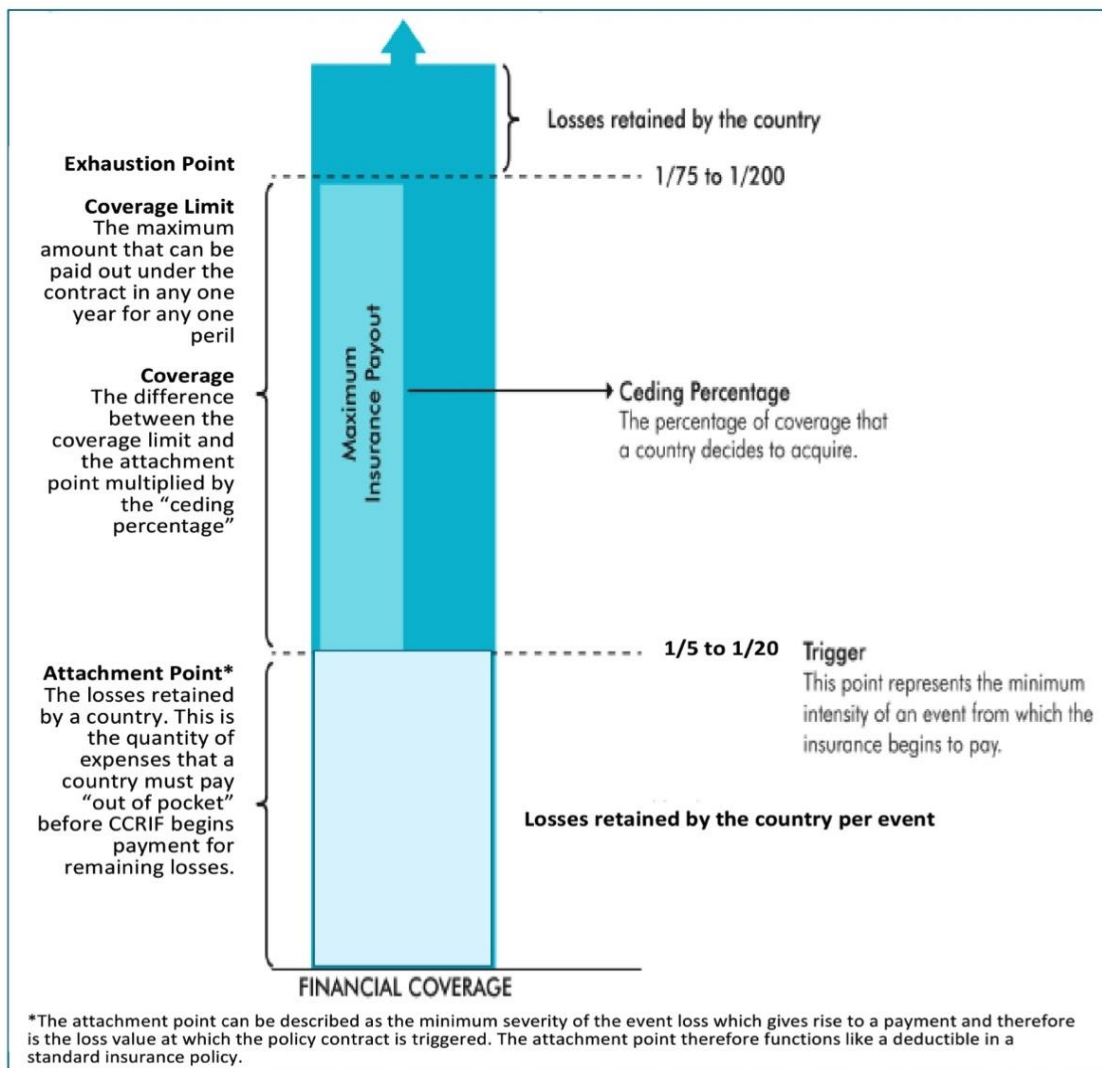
Losses retained by the country

Exhaustion Point

1/75 to 1/200

Coverage Limit
The maximum amount that can be paid out under the contract in any one year for any one peril

Coverage
The difference between the coverage limit and the attachment point multiplied by the "ceding percentage"

Maximum Insurance Payout

Ceding Percentage
The percentage of coverage that a country decides to acquire.

1/5 to 1/20

Trigger
This point represents the minimum intensity of an event from which the insurance begins to pay.

Attachment Point*
The losses retained by a country. This is the quantity of expenses that a country must pay "out of pocket" before CCRIF begins payment for remaining losses.

Losses retained by the country per event

FINANCIAL COVERAGE

*The attachment point can be described as the minimum severity of the event loss which gives rise to a payment and therefore is the loss value at which the policy contract is triggered. The attachment point therefore functions like a deductible in a standard insurance policy.